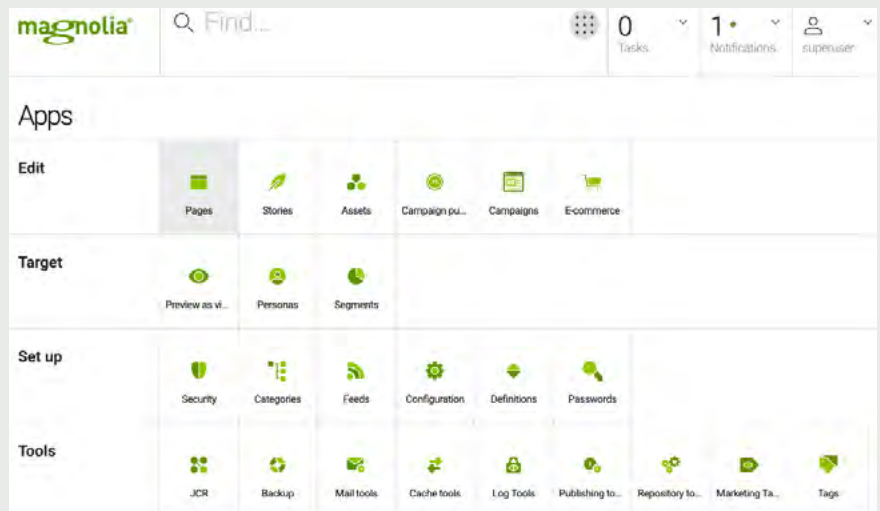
magnolia

Find...

0
Tasks

1
Notifications

superuser

Apps

Edit

Pages

Stories

Assets

Campaign pu...

Campaigns

E-commerce

Target

Preview as vi...

Personas

Segments

Set up

Security

Categories

Feeds

Configuration

Definitions

Passwords

Tools

JCR

Backup

Mail tools

Cache tools

Log Tools

Publishing to...

Repository to...

Marketing Ta...

Tags